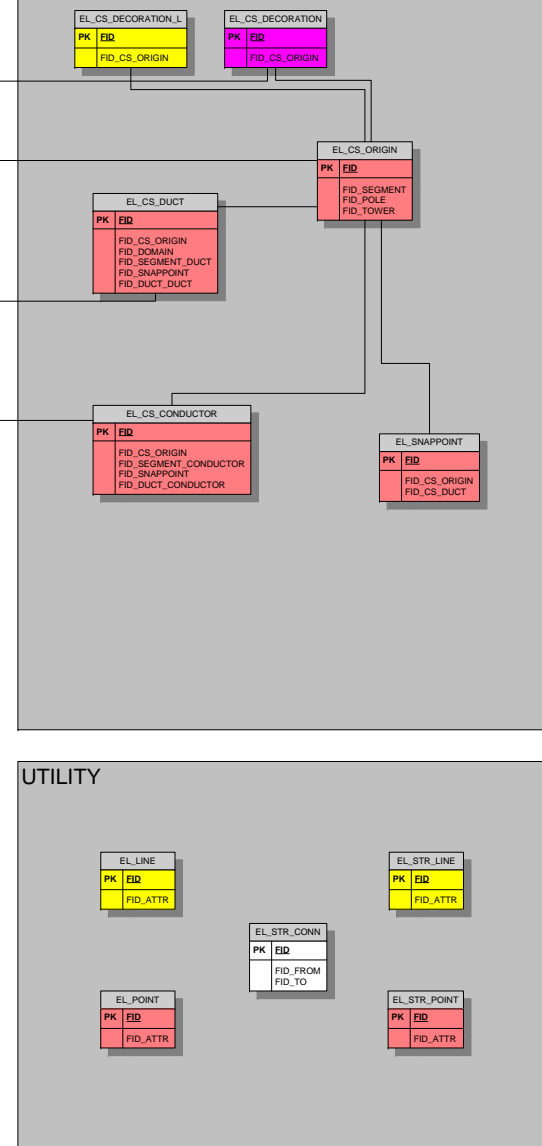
EL_CS_DECORATION_L
PK FID
FID_CS_ORIGIN

EL_CS_DECORATION
PK FID
FID_CS_ORIGIN

EL_CS_ORIGIN
PK FID
FID_SEGMENT
FID_POLE
FID_TOWER

EL_CS_DUCT
PK FID
FID_CS_ORIGIN
FID_DOMAIN
FID_SEGMENT_DUCT
FID_SNAPPOINT
FID_DUCT_DUCT

EL_CS_CONDUCTOR
PK FID
FID_CS_ORIGIN
FID_SEGMENT_CONDUCTOR
FID_SNAPPOINT
FID_DUCT_CONDUCTOR

EL_SNAPPOINT
PK FID
FID_CS_ORIGIN
FID_CS_DUCT

UTILITY

EL_LINE
PK FID
FID_ATTR

EL_STR_LINE
PK FID
FID_ATTR

EL_STR_CONN
PK FID
FID_FROM
FID_TO

EL_POINT
PK FID
FID_ATTR

EL_STR_POINT
PK FID
FID_ATTR